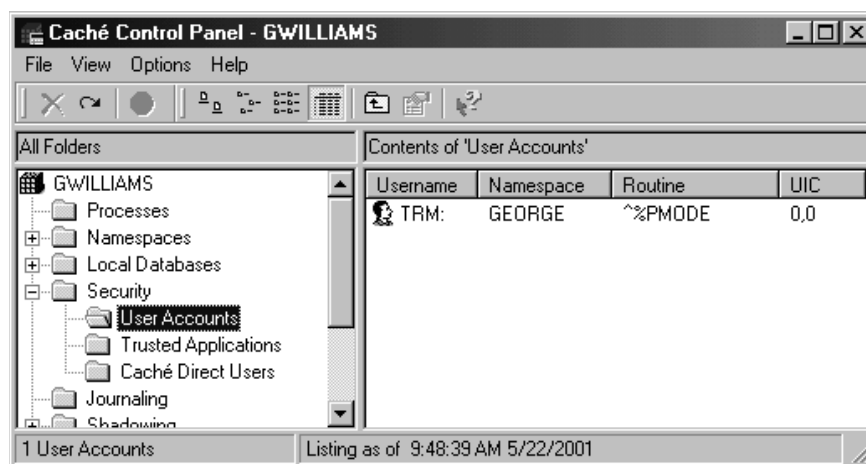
Caché Control Panel - GWILLIAMS

File View Options Help

All Folders

Contents of 'User Accounts'

GWILLIAMS
Processes
Namespaces
Local Databases
Security
User Accounts
Trusted Applications
Caché Direct Users
Journaling
Shadowing

| Username | Namespace | Routine | UIC |
|---|---|---|---|
| TRM: | GEORGE | ^%PMODE | 0,0 |

1 User Accounts

Listing as of 9:48:39 AM 5/22/2001